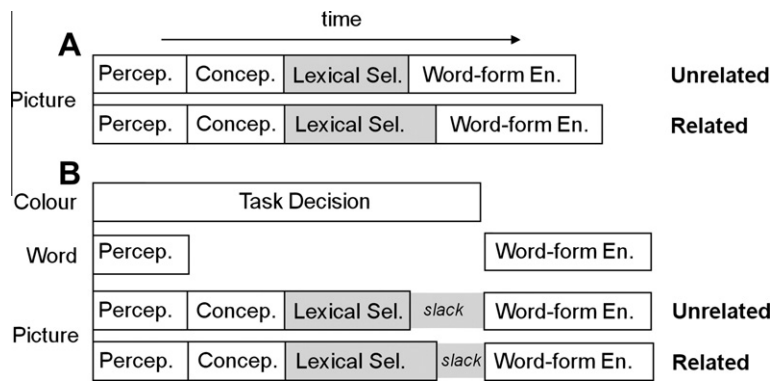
time

A

Picture

| Percep. | Concep. | Lexical Sel. | Word-form En. |
|---|---|---|---|

Unrelated

| Percep. | Concep. | Lexical Sel. | Word-form En. |
|---|---|---|---|

Related

B

Colour

Task Decision

Word

Percep.

Word-form En.

Picture

| Percep. | Concep. | Lexical Sel. | slack | Word-form En. |
|---|---|---|---|---|

Unrelated

| Percep. | Concep. | Lexical Sel. | slack | Word-form En. |
|---|---|---|---|---|

Related